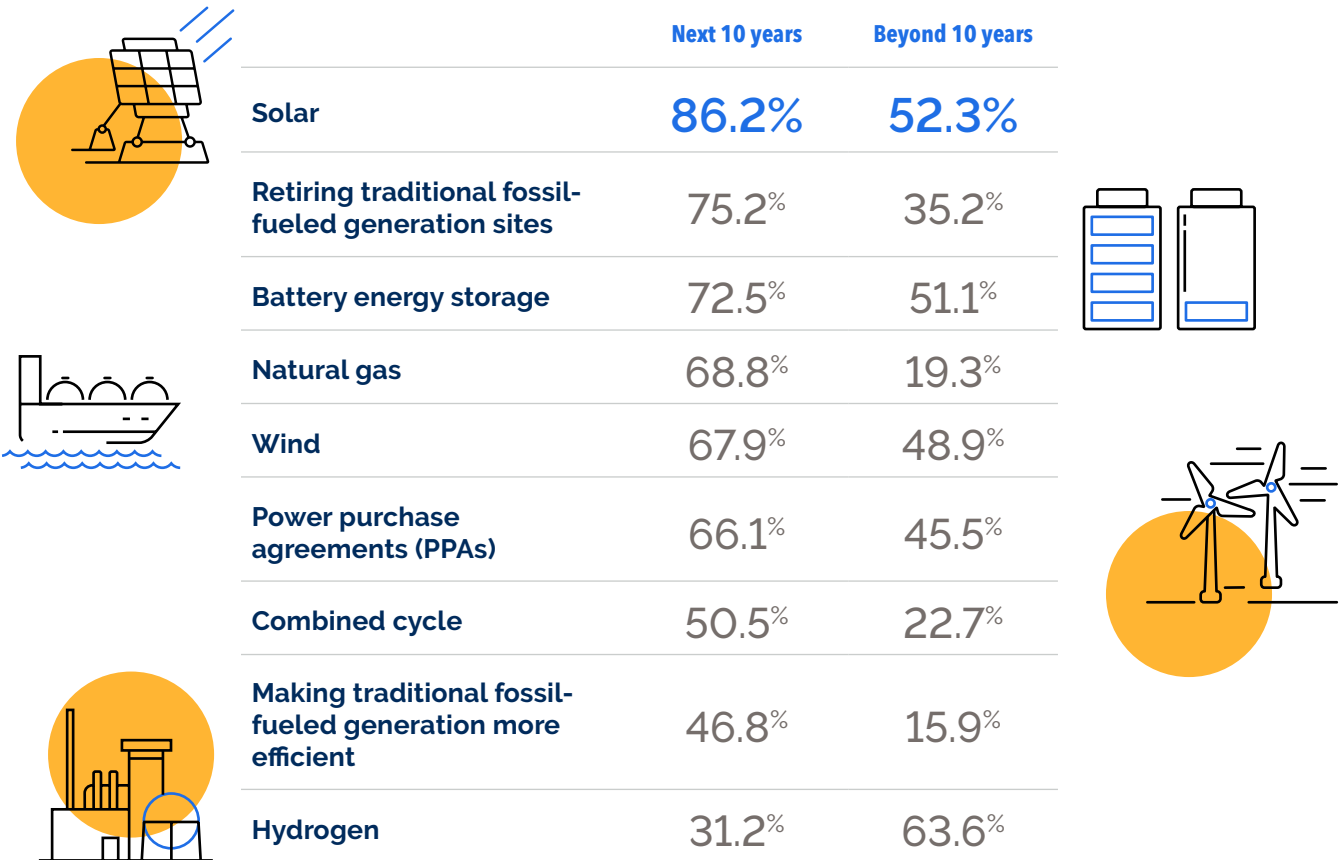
| | Next 10 years | Beyond 10 years |
|---|---|---|
| Solar | 86.2% | 52.3% |
| Retiring traditional fossil-fueled generation sites | 75.2% | 35.2% |
| Battery energy storage | 72.5% | 51.1% |
| Natural gas | 68.8% | 19.3% |
| Wind | 67.9% | 48.9% |
| Power purchase agreements (PPAs) | 66.1% | 45.5% |
| Combined cycle | 50.5% | 22.7% |
| Making traditional fossil-fueled generation more efficient | 46.8% | 15.9% |
| Hydrogen | 31.2% | 63.6% |